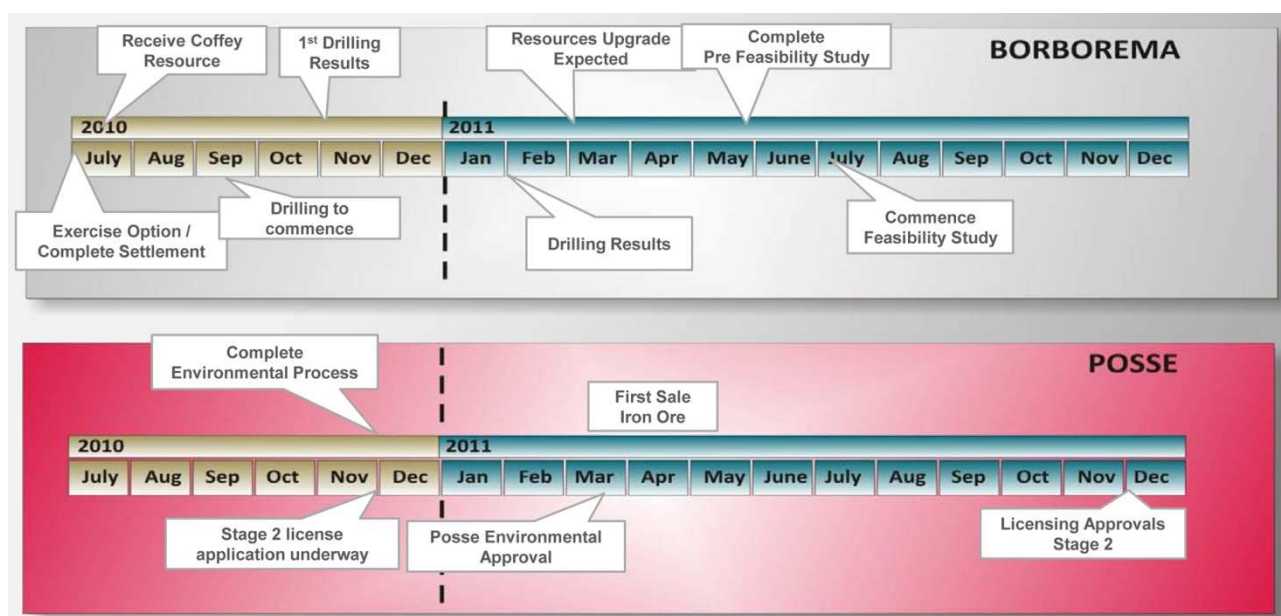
BORBOREMA

Receive Coffey Resource

1st Drilling Results

Resources Upgrade Expected

Complete Pre Feasibility Study

| 2010 | | | | | | 2011 | | | | | | | | | | | |
|---|---|---|---|---|---|---|---|---|---|---|---|---|---|---|---|---|---|
| July | Aug | Sep | Oct | Nov | Dec | Jan | Feb | Mar | Apr | May | June | July | Aug | Sep | Oct | Nov | Dec |

Exercise Option / Complete Settlement

Drilling to commence

Drilling Results

Commence Feasibility Study

POSSE

Complete Environmental Process

First Sale Iron Ore

| 2010 | | | | | | 2011 | | | | | | | | | | | |
|---|---|---|---|---|---|---|---|---|---|---|---|---|---|---|---|---|---|
| July | Aug | Sep | Oct | Nov | Dec | Jan | Feb | Mar | Apr | May | June | July | Aug | Sep | Oct | Nov | Dec |

Stage 2 license application underway

Posse Environmental Approval

Licensing Approvals Stage 2